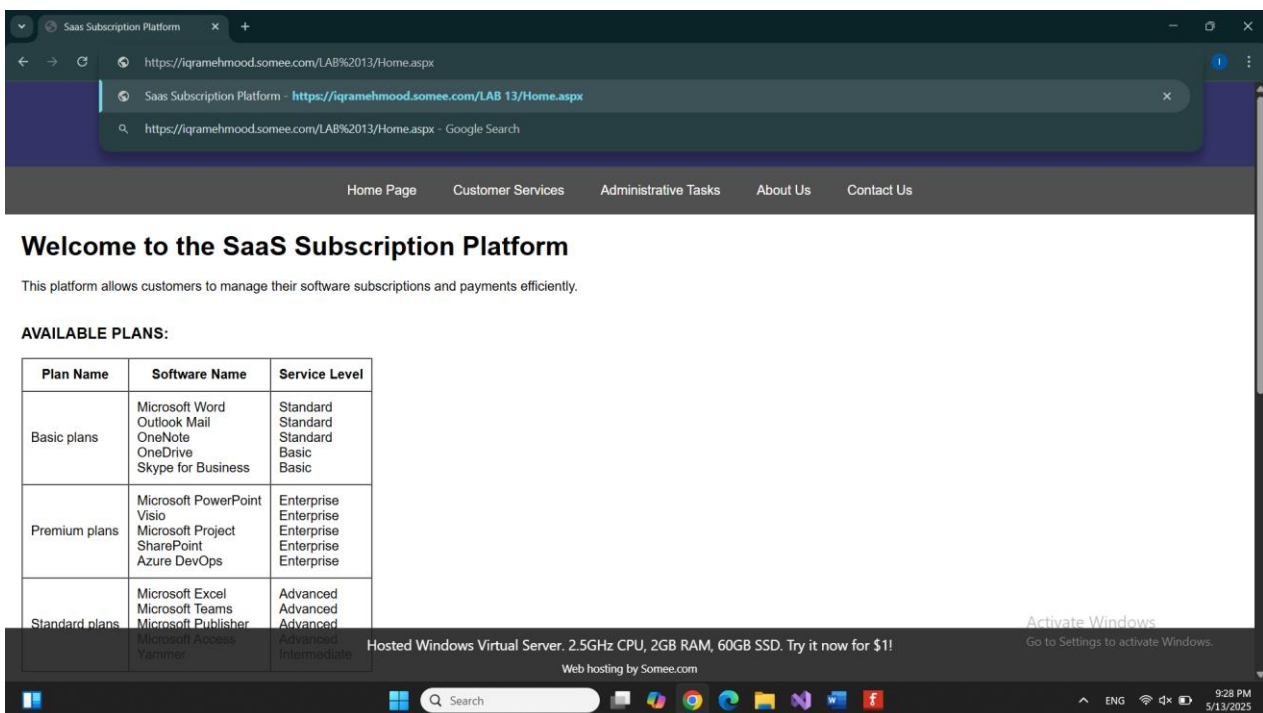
Saas Subscription Platform × +

https://iqramehmood.somee.com/LAB%2013/Home.aspx

Saas Subscription Platform - https://iqramehmood.somee.com/LAB 13/Home.aspx ×

https://iqramehmood.somee.com/LAB%2013/Home.aspx - Google Search

Home Page Customer Services Administrative Tasks About Us Contact Us

Welcome to the SaaS Subscription Platform

This platform allows customers to manage their software subscriptions and payments efficiently.

AVAILABLE PLANS:

| Plan Name | Software Name | Service Level |
|---|---|---|
| Basic plans | Microsoft Word<br>Outlook Mail<br>OneNote<br>OneDrive<br>Skype for Business | Standard<br>Standard<br>Standard<br>Basic<br>Basic |
| Premium plans | Microsoft PowerPoint<br>Visio<br>Microsoft Project<br>SharePoint<br>Azure DevOps | Enterprise<br>Enterprise<br>Enterprise<br>Enterprise<br>Enterprise |
| Standard plans | Microsoft Excel<br>Microsoft Teams<br>Microsoft Publisher<br>Microsoft Access<br>Yammer | Advanced<br>Advanced<br>Advanced<br>Advanced<br>Intermediate |

Hosted Windows Virtual Server. 2.5GHz CPU, 2GB RAM, 60GB SSD. Try it now for $1!

Web hosting by Somee.com

Activate Windows
Go to Settings to activate Windows.

Search

ENG 9:28 PM 5/13/2025